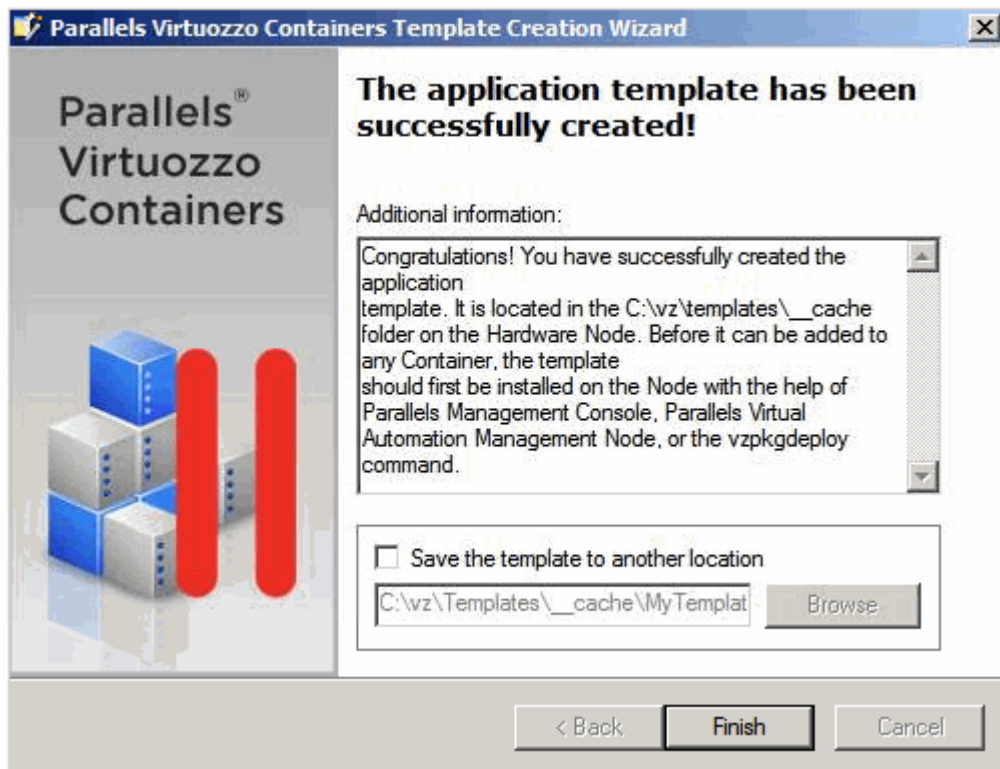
Parallels Virtuozzo Containers Template Creation Wizard

Parallels® Virtuozzo Containers

The application template has been successfully created!

Additional information:

Congratulations! You have successfully created the application
template. It is located in the C:\vz\templates\__cache folder on the Hardware Node. Before it can be added to any Container, the template
should first be installed on the Node with the help of Parallels Management Console, Parallels Virtual Automation Management Node, or the vzpkgdeploy command.

Save the template to another location

C:\vz\Templates\__cache\MyTemplat

Browse

< Back

Finish

Cancel